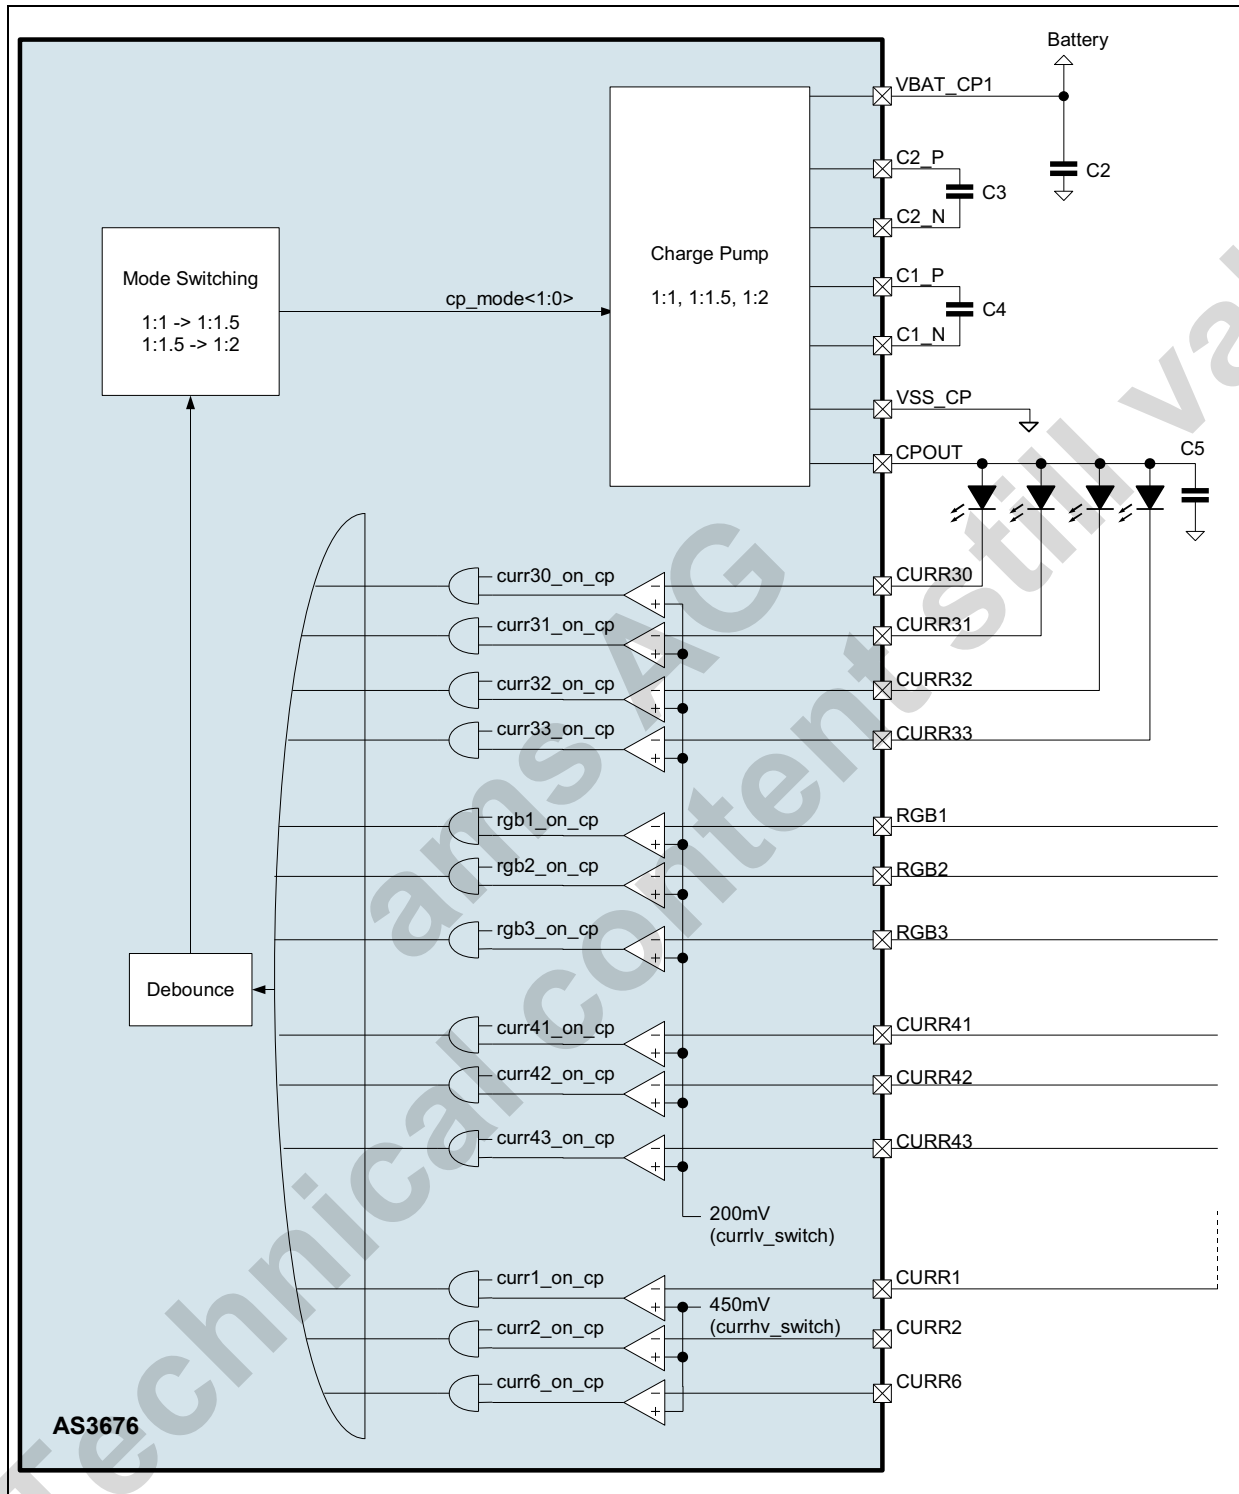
Battery

VBAT_CP1

C2

C2_P

C3

C2_N

Mode Switching

1:1 -> 1:1.5
1:1.5 -> 1:2

cp_mode<1:0>

Charge Pump

1:1, 1:1.5, 1:2

C1_P

C4

C1_N

VSS_CP

CPOUT

C5

curr30_on_cp
CURR30
curr31_on_cp
CURR31
curr32_on_cp
CURR32
curr33_on_cp
CURR33

rgb1_on_cp
RGB1
rgb2_on_cp
RGB2
rgb3_on_cp
RGB3

Debounce

curr41_on_cp
CURR41
curr42_on_cp
CURR42
curr43_on_cp
CURR43

200mV
(currlv_switch)

curr1_on_cp
CURR1
450mV
(currhv_switch)
curr2_on_cp
CURR2
curr6_on_cp
CURR6

AS3676

ams AG
technical content still valid